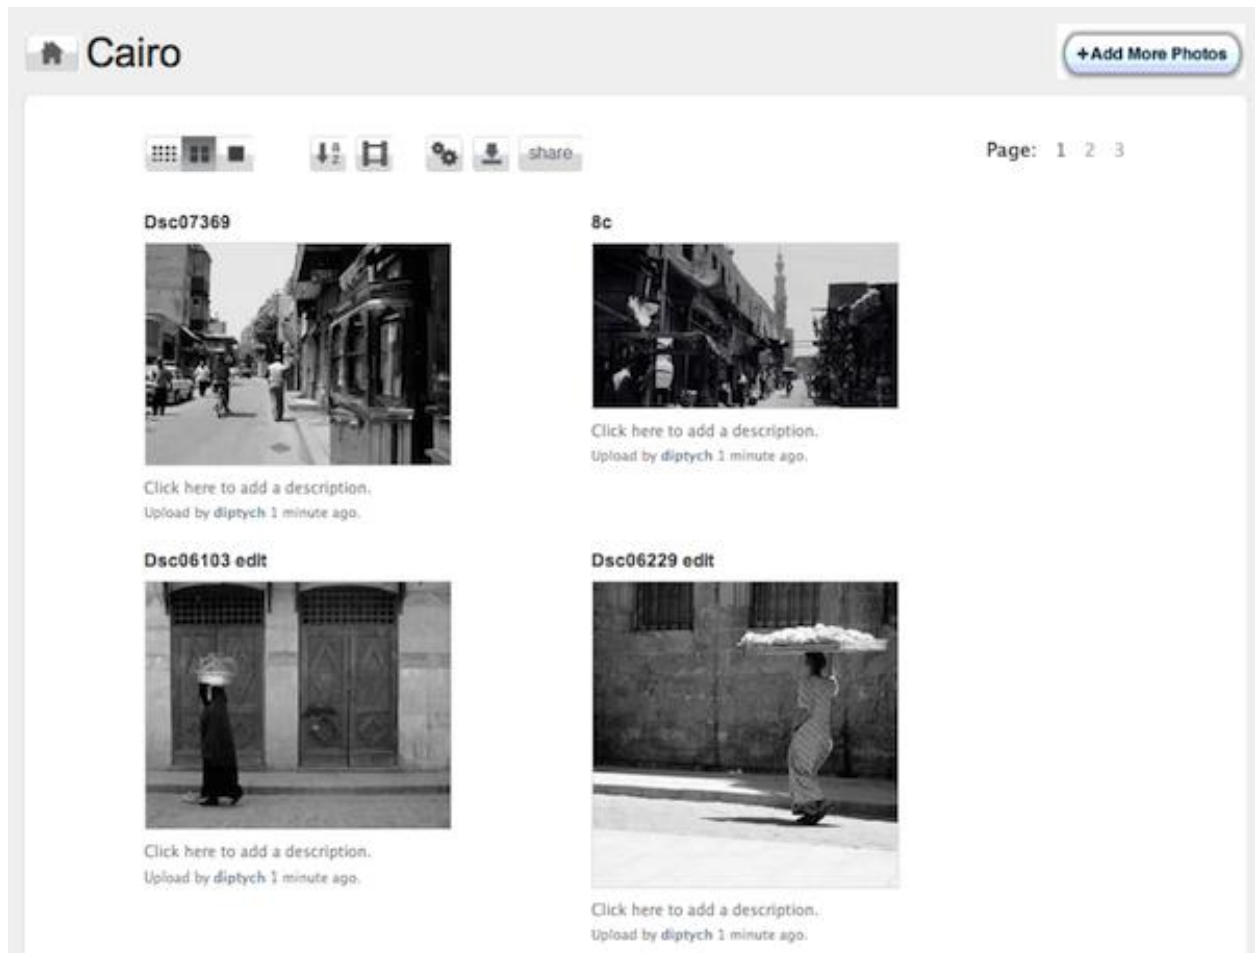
Cairo

+Add More Photos

share

Page: 1 2 3

Dsc07369

Click here to add a description.
Upload by diptych 1 minute ago.

8c

Click here to add a description.
Upload by diptych 1 minute ago.

Dsc06103 edit

Click here to add a description.
Upload by diptych 1 minute ago.

Dsc06229 edit

Click here to add a description.
Upload by diptych 1 minute ago.